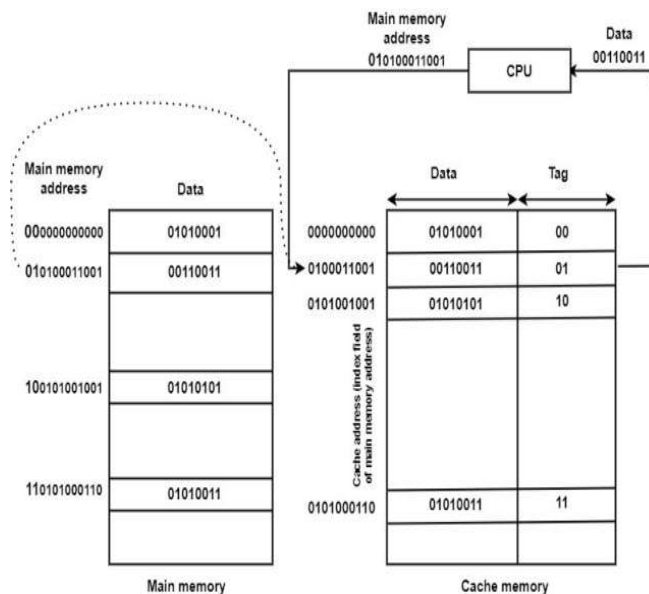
Main memory address
010100011001

CPU

Data
00110011

Main memory address

Data

| 000000000000 | 01010001 |
|---|---|
| 010100011001 | 00110011 |
| | |
| 100101001001 | 01010101 |
| | |
| 110101000110 | 01010011 |
| | |

Main memory

Data

Tag

Cache address (index field of main memory address)

| | Data | Tag |
|---|---|---|
| 0000000000 | 01010001 | 00 |
| 0100011001 | 00110011 | 01 |
| 0101001001 | 01010101 | 10 |
| | | |
| 0101000110 | 01010011 | 11 |
| | | |

Cache memory